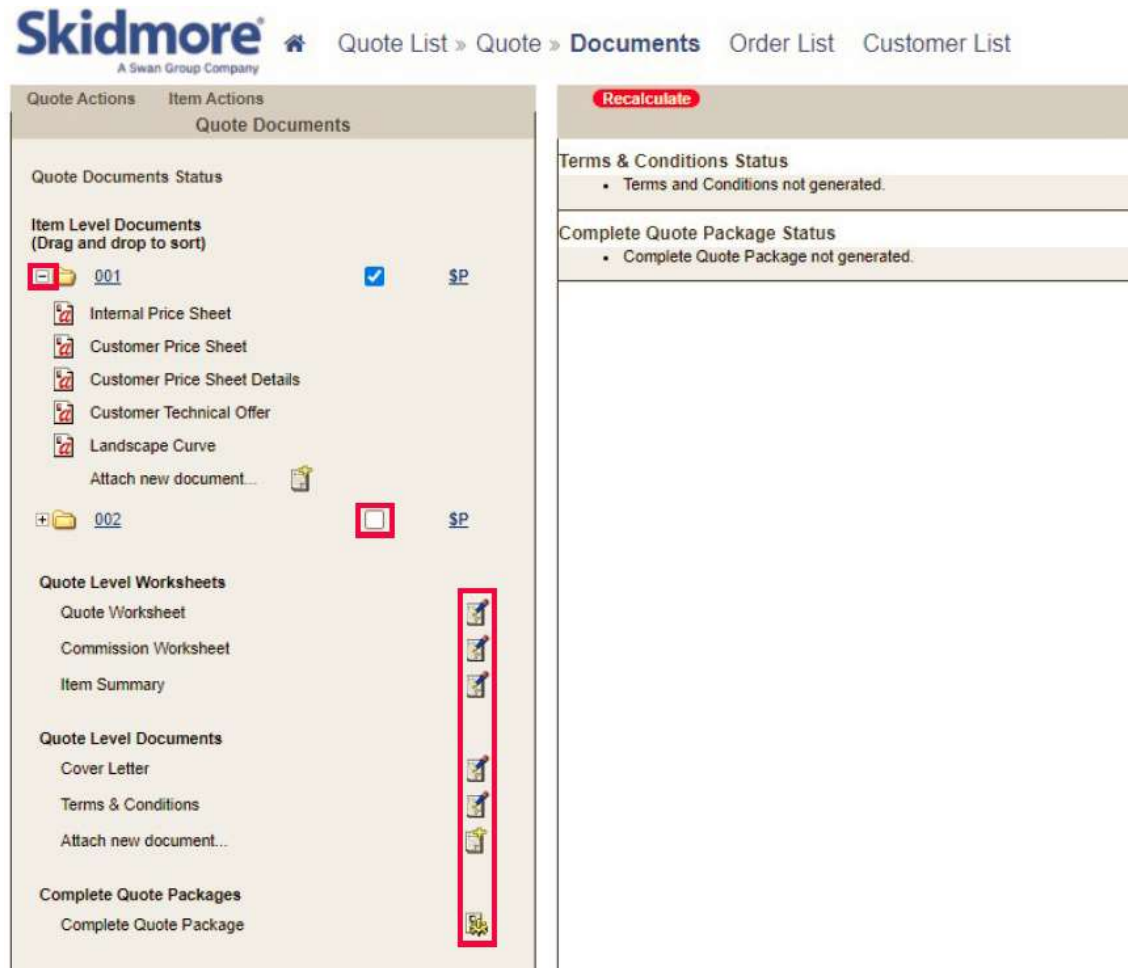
Skidmore®
A Swan Group Company

Quote List » Quote » Documents Order List Customer List

Quote Actions Item Actions
Quote Documents

Recalculate

Terms & Conditions Status
• Terms and Conditions not generated.

Complete Quote Package Status
• Complete Quote Package not generated.

Quote Documents Status

Item Level Documents
(Drag and drop to sort)

001 $P

Internal Price Sheet
Customer Price Sheet
Customer Price Sheet Details
Customer Technical Offer
Landscape Curve
Attach new document...

002 $P

Quote Level Worksheets
Quote Worksheet
Commission Worksheet
Item Summary

Quote Level Documents
Cover Letter
Terms & Conditions
Attach new document...

Complete Quote Packages
Complete Quote Package